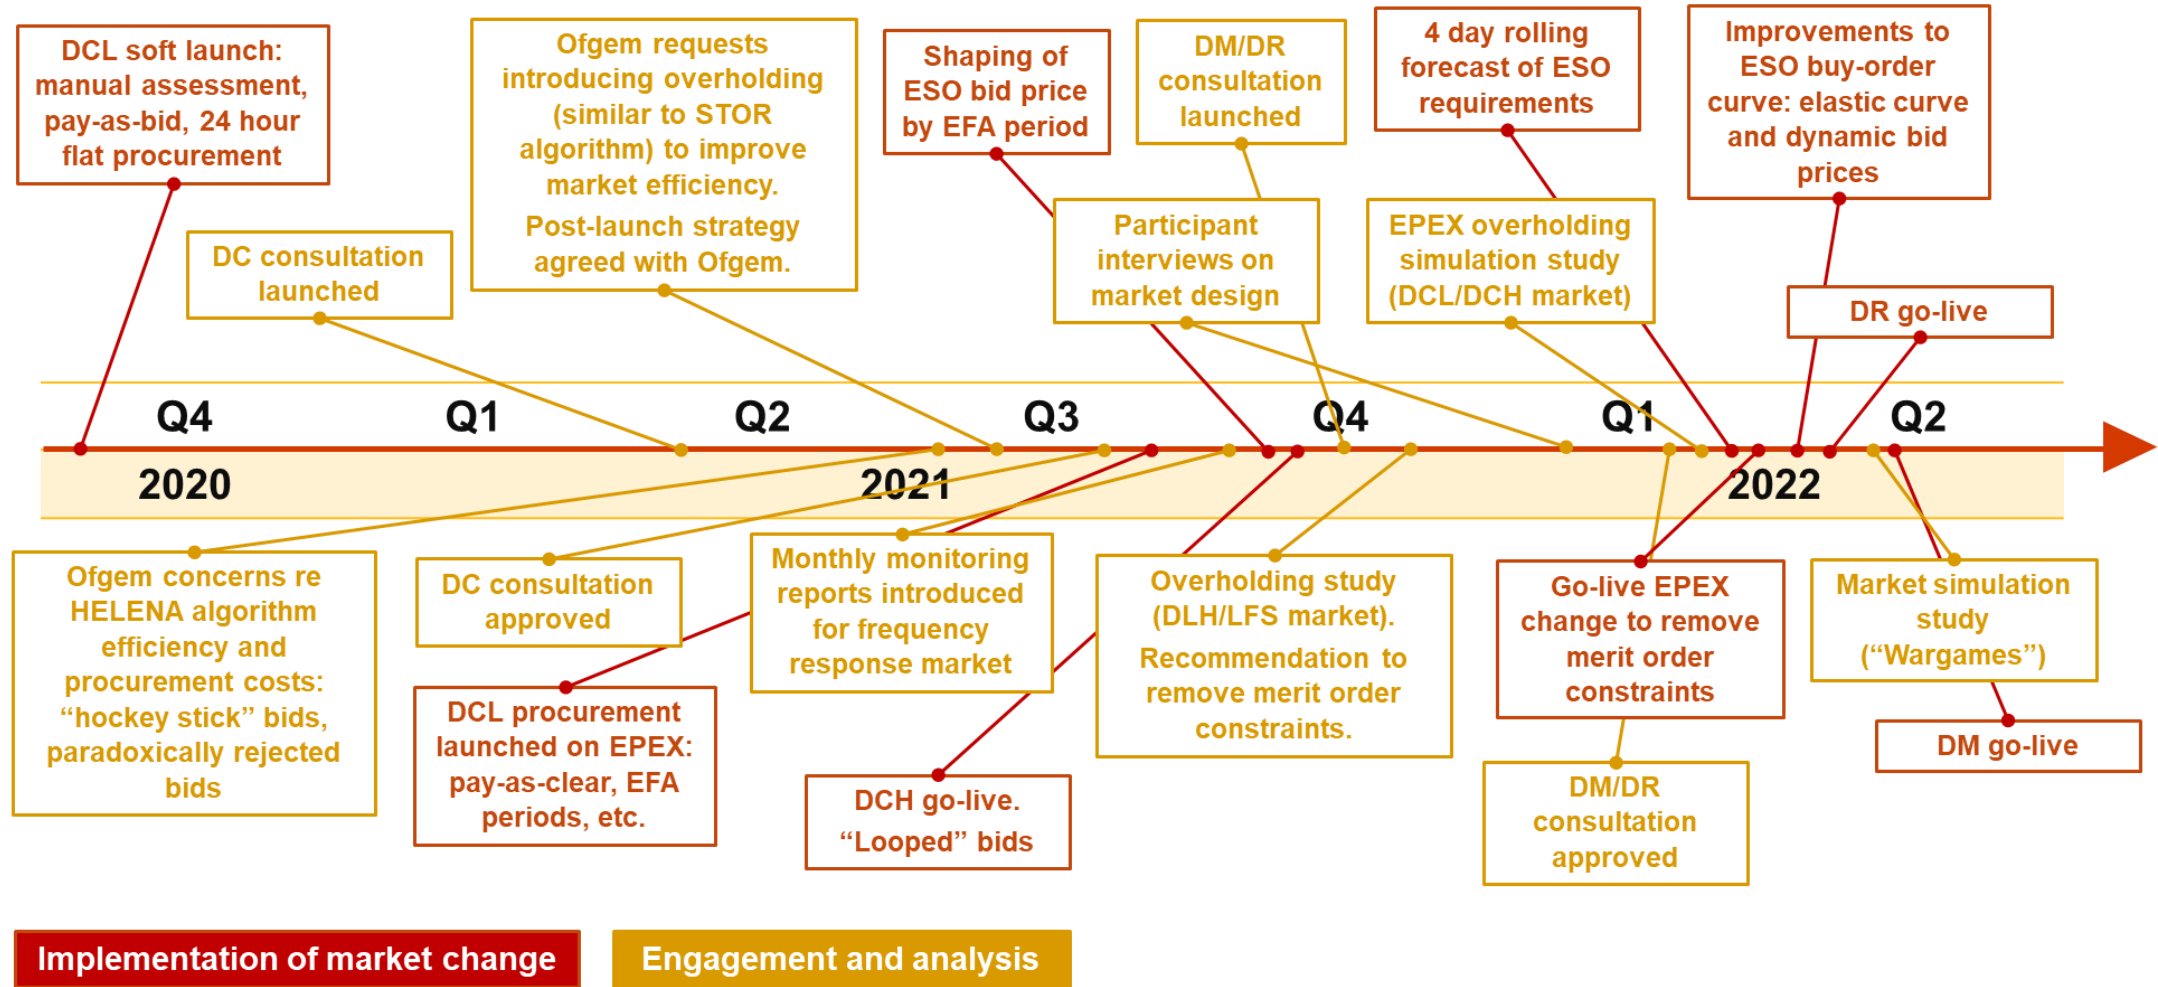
DCL soft launch: manual assessment, pay-as-bid, 24 hour flat procurement

DC consultation launched

Ofgem requests introducing overholding (similar to STOR algorithm) to improve market efficiency.

Post-launch strategy agreed with Ofgem.

Shaping of ESO bid price by EFA period

DM/DR consultation launched

Participant interviews on market design

4 day rolling forecast of ESO requirements

EPEX overholding simulation study (DCL/DCH market)

Improvements to ESO buy-order curve: elastic curve and dynamic bid prices

DR go-live

Q4

Q1

Q2

Q3

Q4

Q1

Q2

2020

2021

2022

Ofgem concerns re HELENA algorithm efficiency and procurement costs: “hockey stick” bids, paradoxically rejected bids

DC consultation approved

DCL procurement launched on EPEX: pay-as-clear, EFA periods, etc.

Monthly monitoring reports introduced for frequency response market

DCH go-live. “Looped” bids

Overholding study (DLH/LFS market).

Recommendation to remove merit order constraints.

Go-live EPEX change to remove merit order constraints

DM/DR consultation approved

Market simulation study (“Wargames”)

DM go-live

Implementation of market change

Engagement and analysis